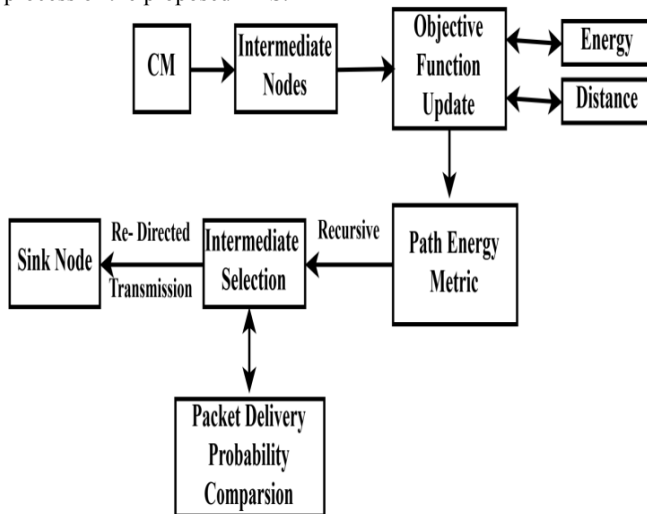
process of the proposed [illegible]

CM

Intermediate Nodes

Objective Function Update

Energy

Distance

Path Energy Metric

Recursive

Intermediate Selection

Re- Directed

Transmission

Sink Node

Packet Delivery Probability Comparsion